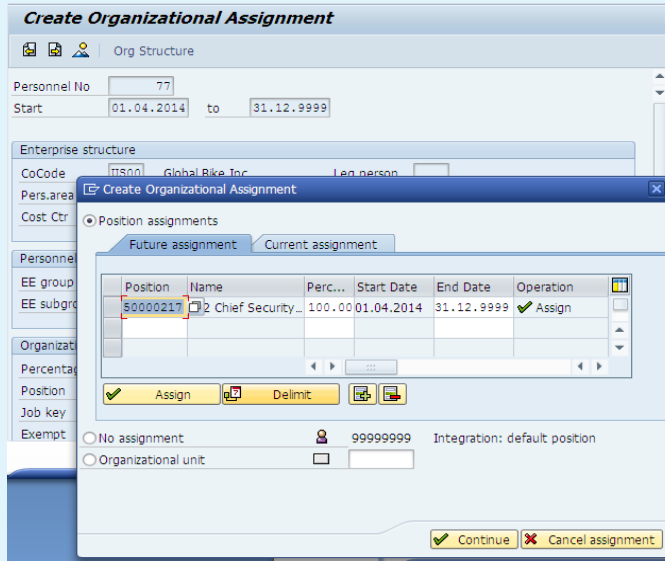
Create Organizational Assignment

Org Structure

Personnel No 77
Start 01.04.2014 to 31.12.9999

Enterprise structure
CoCode US00 Global Bike Inc. Leg.person
Pers.area
Cost Ctr

Personnel
EE group
EE subgro

Organiza
Percentag
Position
Job key
Exempt

Create Organizational Assignment

Position assignments

Future assignment | Current assignment

| Position | Name | Perc... | Start Date | End Date | Operation |
|---|---|---|---|---|---|
| 50000217 | 2 Chief Security... | 100.00 | 01.04.2014 | 31.12.9999 | Assign |
| | | | | | |
| | | | | | |

Assign Delimit

No assignment 99999999 Integration: default position
Organizational unit

Continue Cancel assignment